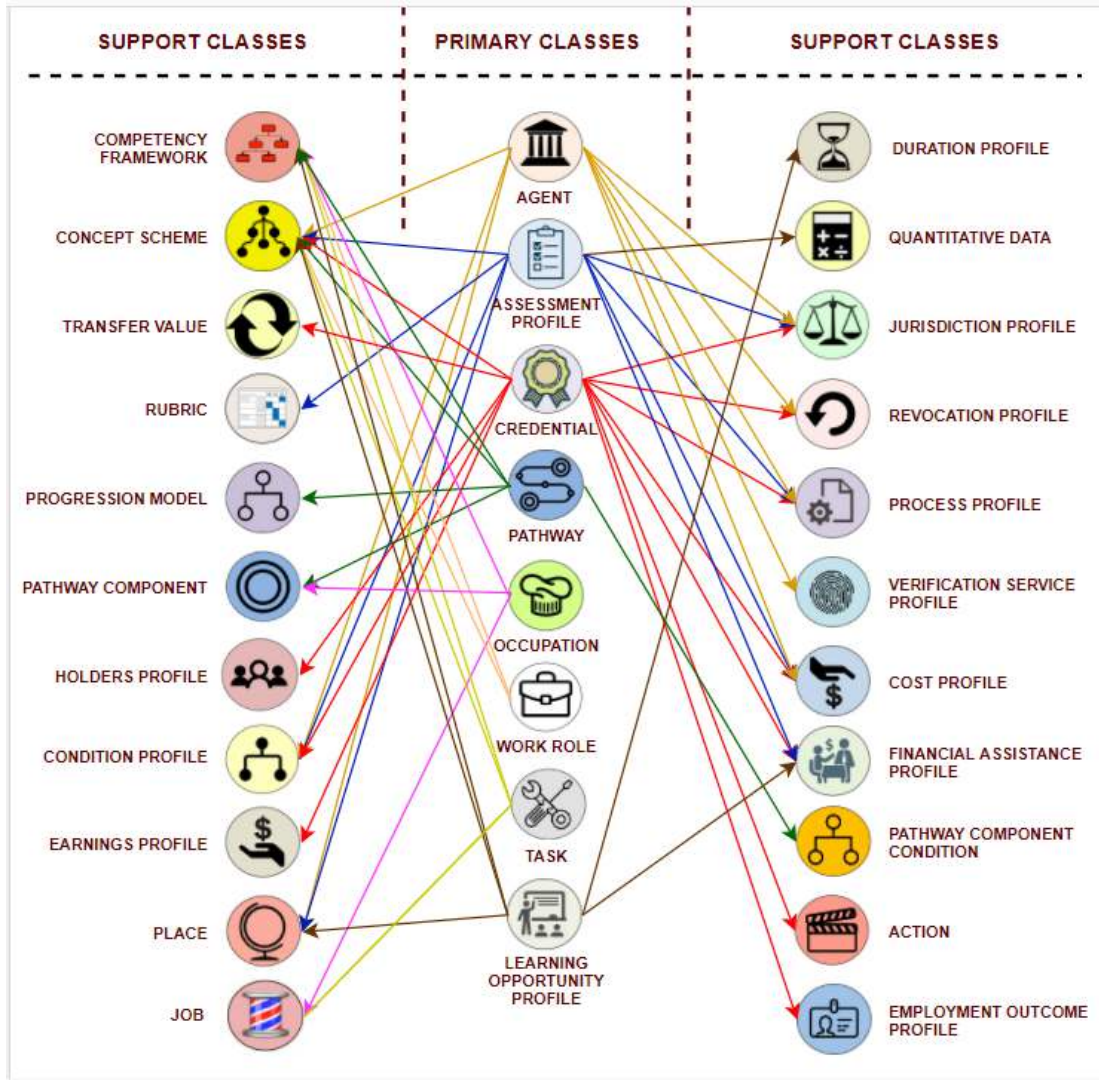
SUPPORT CLASSES

PRIMARY CLASSES

SUPPORT CLASSES

COMPETENCY FRAMEWORK

CONCEPT SCHEME

TRANSFER VALUE

RUBRIC

PROGRESSION MODEL

PATHWAY COMPONENT

HOLDERS PROFILE

CONDITION PROFILE

EARNINGS PROFILE

PLACE

JOB

AGENT

ASSESSMENT PROFILE

CREDENTIAL

PATHWAY

OCCUPATION

WORK ROLE

TASK

LEARNING OPPORTUNITY PROFILE

DURATION PROFILE

QUANTITATIVE DATA

JURISDICTION PROFILE

REVOCATION PROFILE

PROCESS PROFILE

VERIFICATION SERVICE PROFILE

COST PROFILE

FINANCIAL ASSISTANCE PROFILE

PATHWAY COMPONENT CONDITION

ACTION

EMPLOYMENT OUTCOME PROFILE